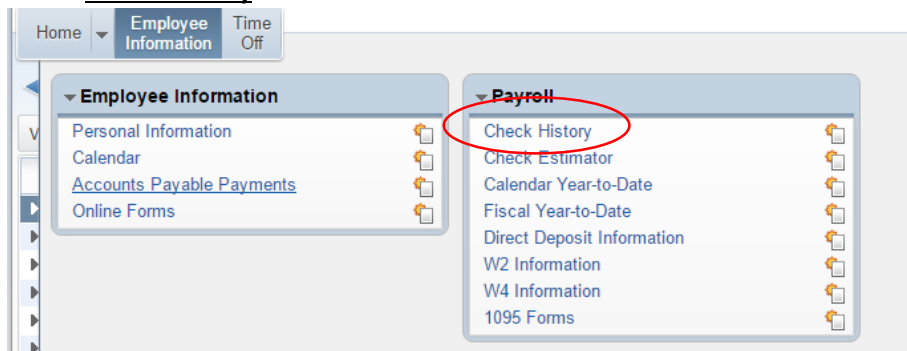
Home Employee Information Time Off

Employee Information
Personal Information
Calendar
Accounts Payable Payments
Online Forms

Payroll
Check History
Check Estimator
Calendar Year-to-Date
Fiscal Year-to-Date
Direct Deposit Information
W2 Information
W4 Information
1095 Forms